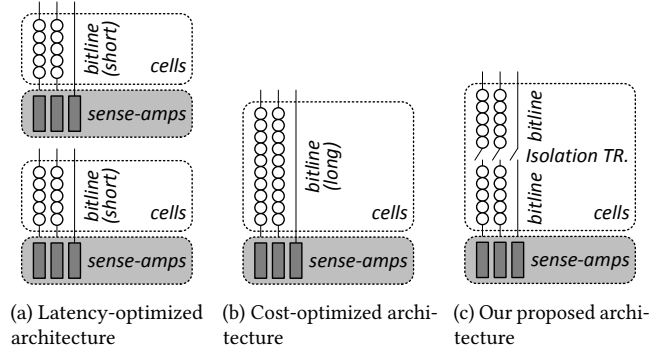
bitline (short)

cells

sense-amps

bitline (short)

cells

sense-amps

(a) Latency-optimized architecture

bitline (long)

cells

sense-amps

(b) Cost-optimized architecture

bitline

Isolation TR.

bitline

cells

sense-amps

(c) Our proposed architecture